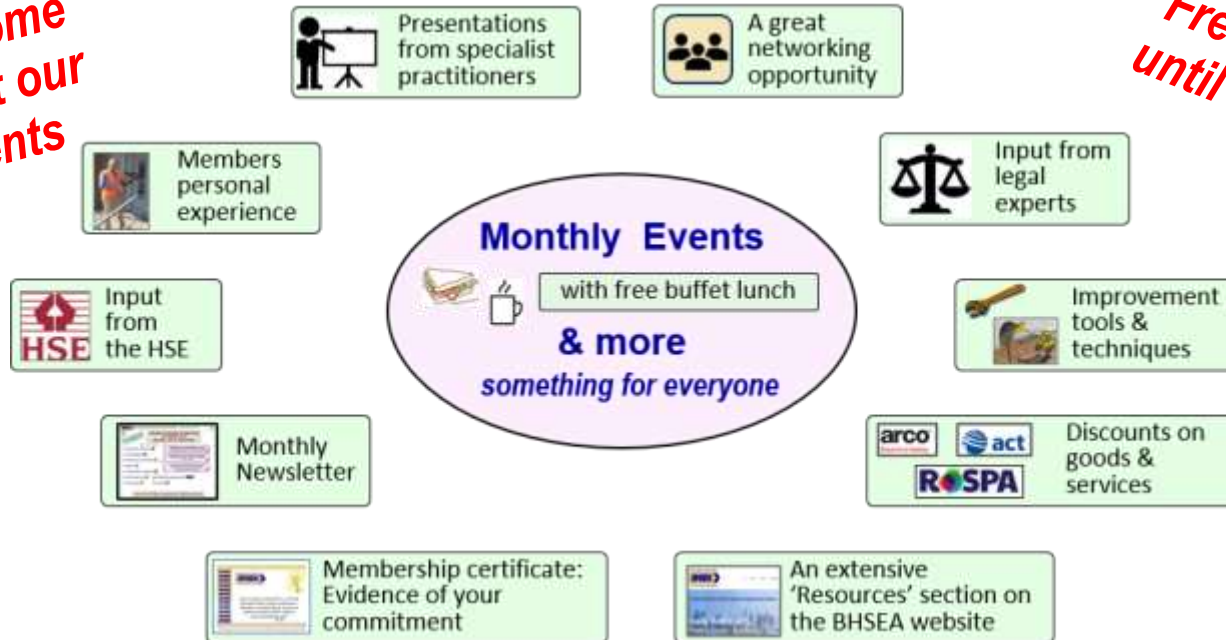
ome
t our
nts

Fre
until

Presentations from specialist practitioners

A great networking opportunity

Members personal experience

Input from legal experts

Monthly Events

with free buffet lunch

& more

something for everyone

HSE

Input from the HSE

Improvement tools & techniques

Monthly Newsletter

arco

act

ROSPA

Discounts on goods & services

Membership certificate: Evidence of your commitment

An extensive 'Resources' section on the BHSEA website